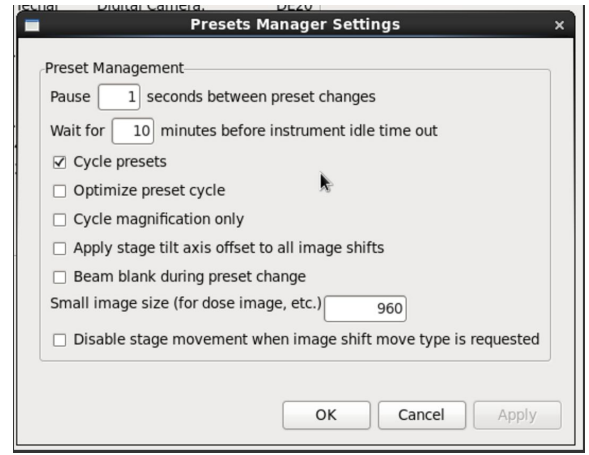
Presets Manager Settings ×

Preset Management

Pause 1 seconds between preset changes

Wait for 10 minutes before instrument idle time out

☑ Cycle presets

☐ Optimize preset cycle

☐ Cycle magnification only

☐ Apply stage tilt axis offset to all image shifts

☐ Beam blank during preset change

Small image size (for dose image, etc.) 960

☐ Disable stage movement when image shift move type is requested

OK Cancel Apply